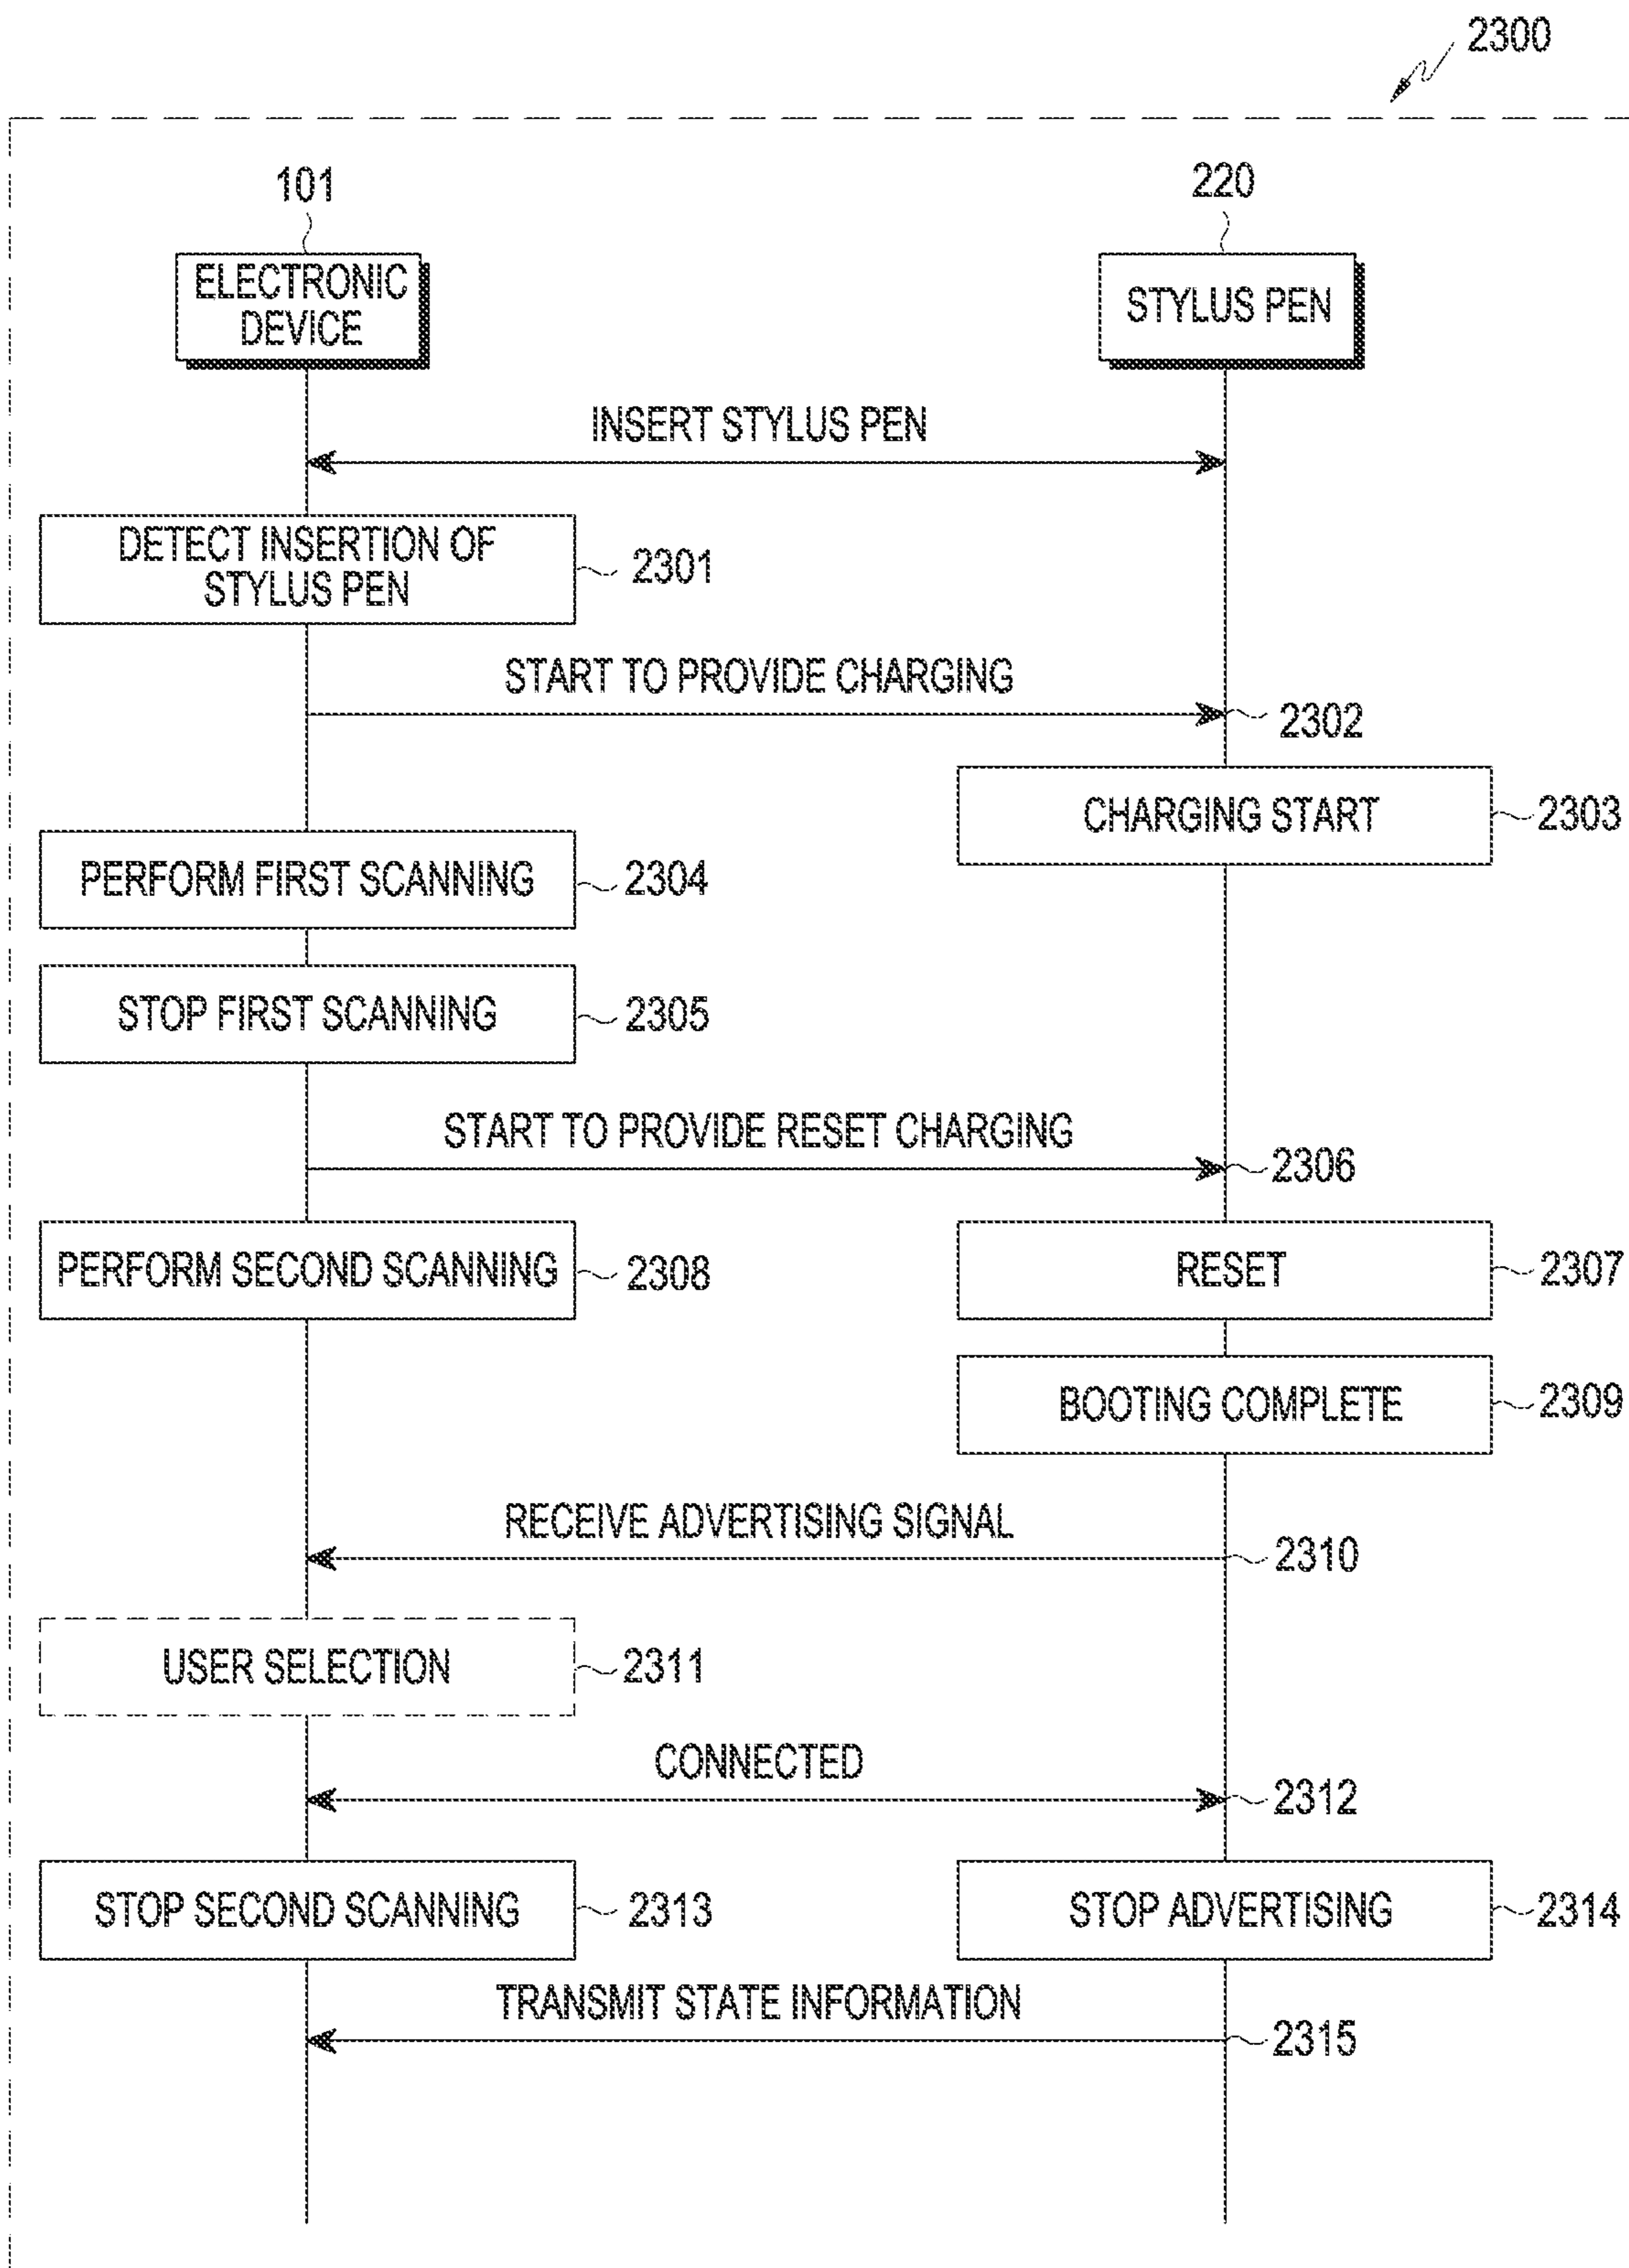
2300

101

ELECTRONIC DEVICE

220

STYLUS PEN

INSERT STYLUS PEN

DETECT INSERTION OF STYLUS PEN

2301

START TO PROVIDE CHARGING

2302

CHARGING START

2303

PERFORM FIRST SCANNING

2304

STOP FIRST SCANNING

2305

START TO PROVIDE RESET CHARGING

2306

PERFORM SECOND SCANNING

2308

RESET

2307

BOOTING COMPLETE

2309

RECEIVE ADVERTISING SIGNAL

2310

USER SELECTION

2311

CONNECTED

2312

STOP SECOND SCANNING

2313

STOP ADVERTISING

2314

TRANSMIT STATE INFORMATION

2315